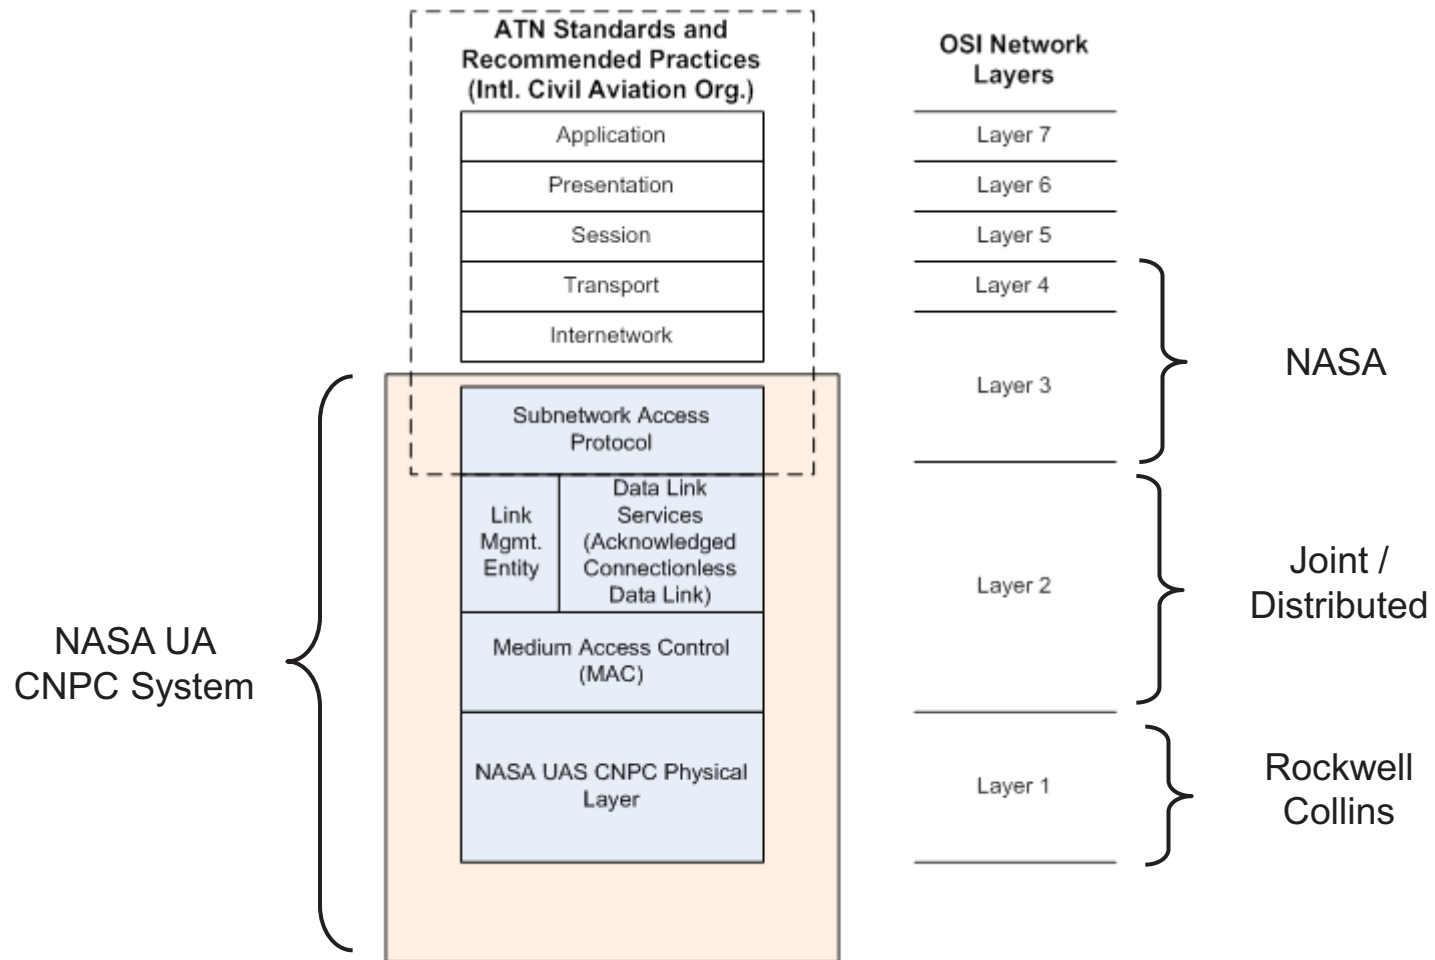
ATN Standards and Recommended Practices (Intl. Civil Aviation Org.)

Application

Presentation

Session

Transport

Internetwork

Subnetwork Access Protocol

Link Mgmt. Entity

Data Link Services (Acknowledged Connectionless Data Link)

Medium Access Control (MAC)

NASA UAS CNPC Physical Layer

OSI Network Layers

Layer 7

Layer 6

Layer 5

Layer 4

Layer 3

Layer 2

Layer 1

NASA

Joint / Distributed

Rockwell Collins

NASA UA CNPC System